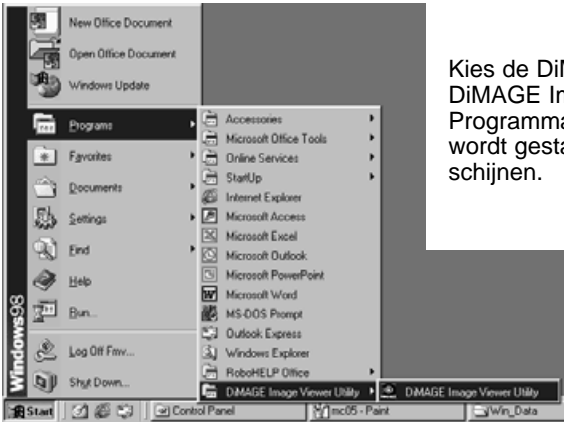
New Office Document
Open Office Document
Windows Update
Programs
Favorites
Documents
Settings
Find
Help
Run...
Log Off Fmv...
Shut Down...
Windows98

Accessories
Microsoft Office Tools
Online Services
StartUp
Internet Explorer
Microsoft Access
Microsoft Excel
Microsoft Outlook
Microsoft PowerPoint
Microsoft Word
MS-DOS Prompt
Outlook Express
Windows Explorer
RoboHELP Office
DiMAGE Image Viewer Utility
DiMAGE Image Viewer Utility

Start
Control Panel
mc05 - Paint
Win_Data

Kies de DiM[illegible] DiMAGE In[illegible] Programma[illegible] wordt gesta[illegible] schijnen.